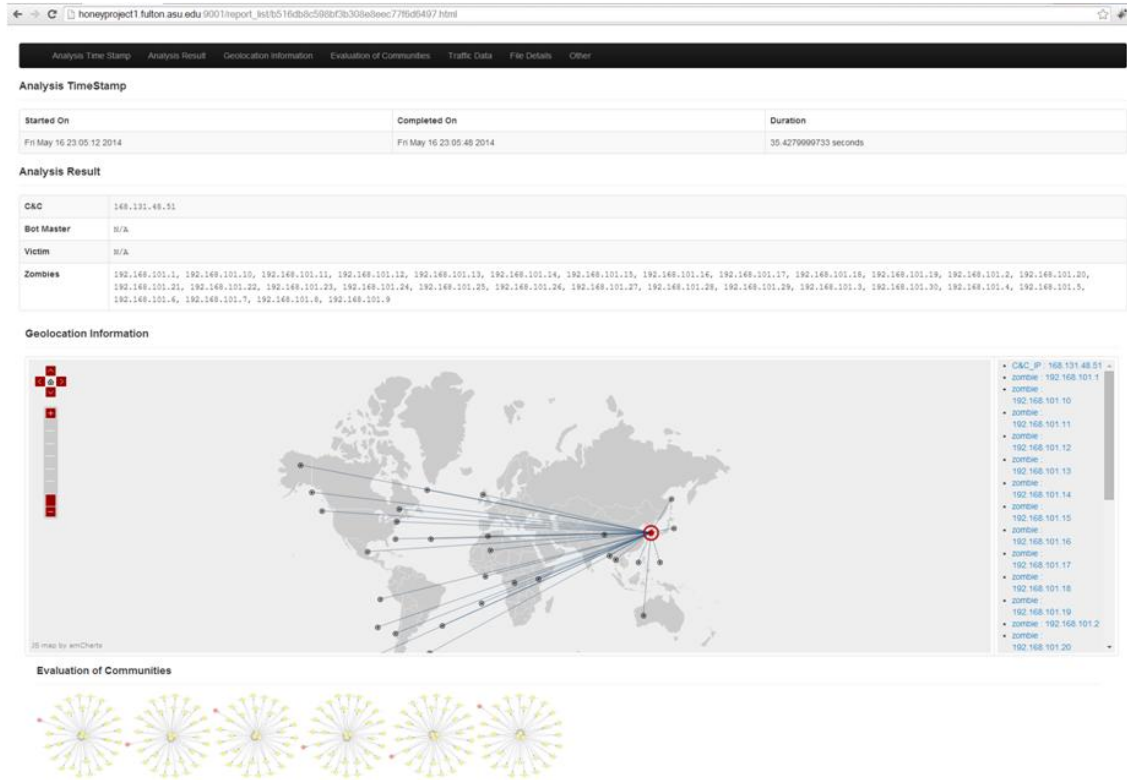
honeyproject1.fulton.asu.edu:9001/report_list/b516db8c598bf3b308e8eec77f6d6497.html

Analysis Time Stamp Analysis Result Geolocation Information Evaluation of Communities Traffic Data File Details Other

Analysis TimeStamp

| Started On | Completed On | Duration |
|---|---|---|
| Fri May 16 23:05:12 2014 | Fri May 16 23:05:48 2014 | 35.4279999733 seconds |

Analysis Result

| | |
|---|---|
| C&C | 168.131.48.51 |
| Bot Master | N/A |
| Victim | N/A |
| Zombies | 192.168.101.1, 192.168.101.10, 192.168.101.11, 192.168.101.12, 192.168.101.13, 192.168.101.14, 192.168.101.15, 192.168.101.16, 192.168.101.17, 192.168.101.18, 192.168.101.19, 192.168.101.2, 192.168.101.20, 192.168.101.21, 192.168.101.22, 192.168.101.23, 192.168.101.24, 192.168.101.25, 192.168.101.26, 192.168.101.27, 192.168.101.28, 192.168.101.29, 192.168.101.3, 192.168.101.30, 192.168.101.4, 192.168.101.5, 192.168.101.6, 192.168.101.7, 192.168.101.8, 192.168.101.9 |

Geolocation Information

- C&C_IP : 168.131.48.51
- zombie : 192.168.101.1
- zombie : 192.168.101.10
- zombie : 192.168.101.11
- zombie : 192.168.101.12
- zombie : 192.168.101.13
- zombie : 192.168.101.14
- zombie : 192.168.101.15
- zombie : 192.168.101.16
- zombie : 192.168.101.17
- zombie : 192.168.101.18
- zombie : 192.168.101.19
- zombie : 192.168.101.2
- zombie : 192.168.101.20

JS map by amCharts

Evaluation of Communities